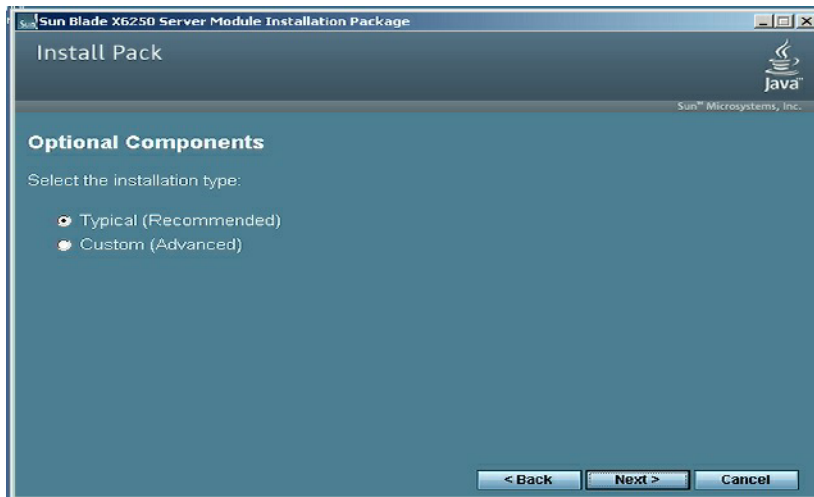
Sun Blade X6250 Server Module Installation Package

Install Pack

Java

Sun™ Microsystems, Inc.

Optional Components

Select the installation type:

Typical (Recommended)
Custom (Advanced)

< Back Next > Cancel